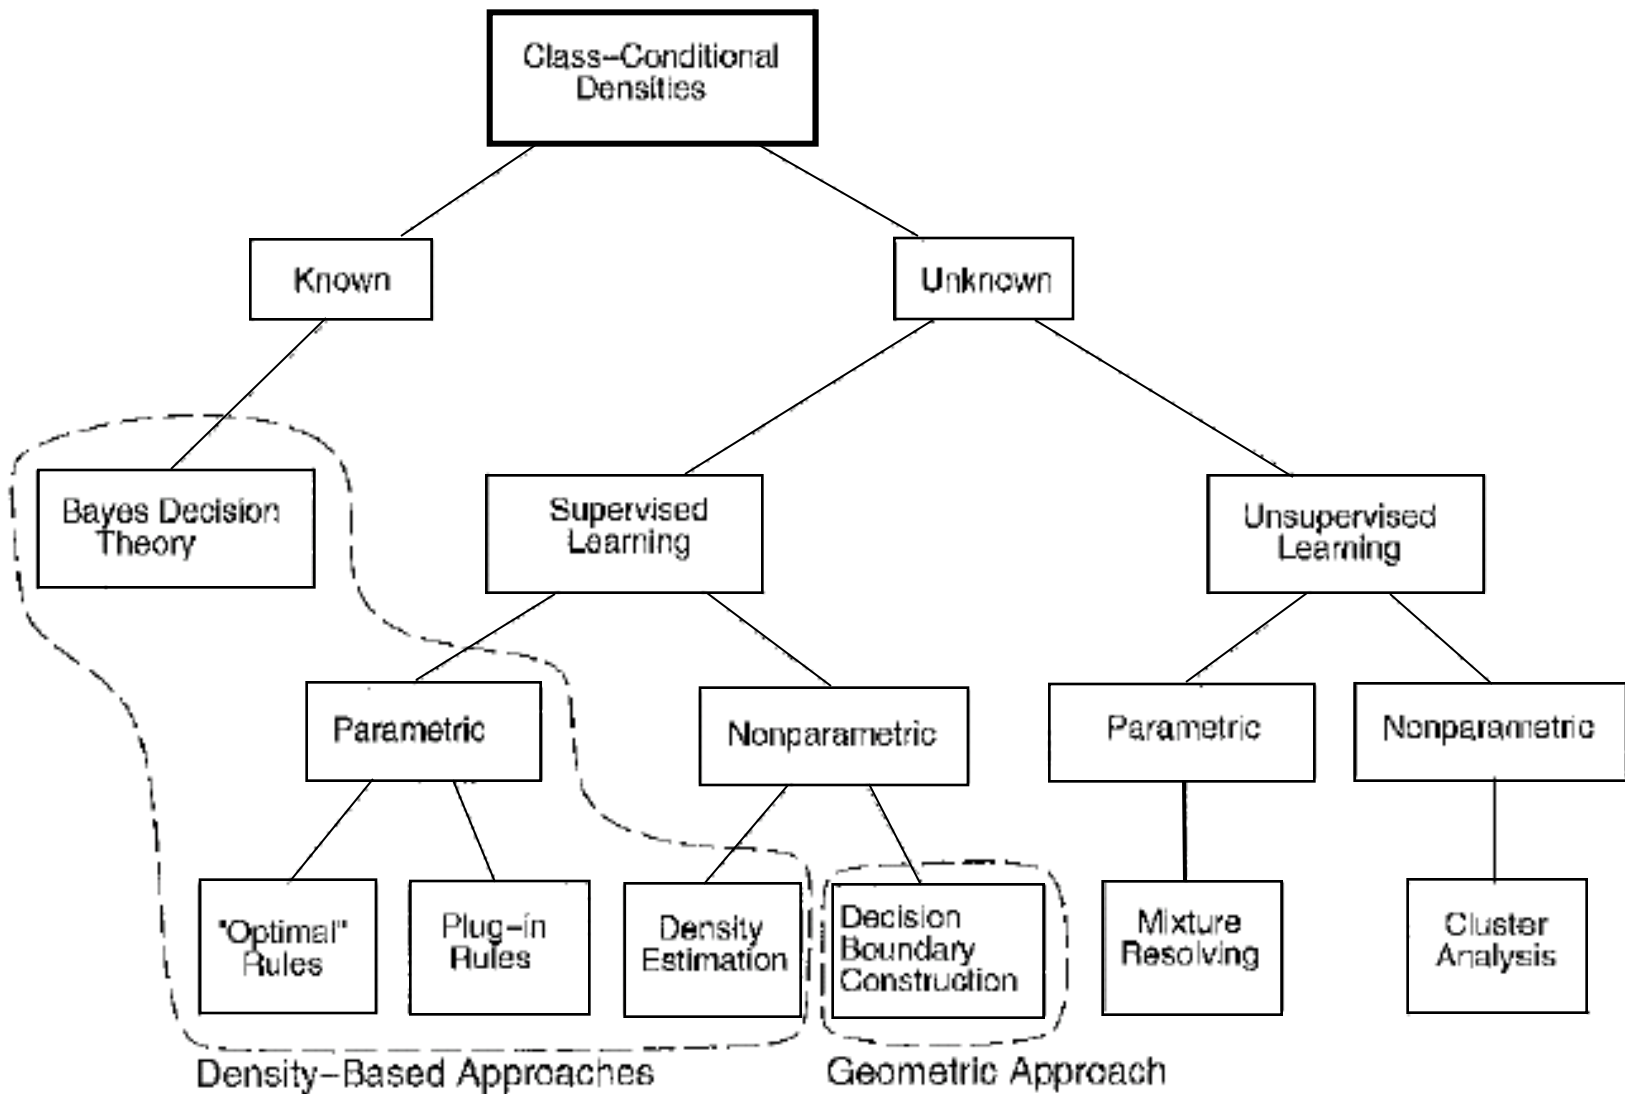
Class–Conditional Densities

Known

Unknown

Bayes Decision Theory

Supervised Learning

Unsupervised Learning

Parametric

Nonparametric

Parametric

Nonparametric

"Optimal" Rules

Plug–in Rules

Density Estimation

Decision Boundary Construction

Mixture Resolving

Cluster Analysis

Density–Based Approaches

Geometric Approach